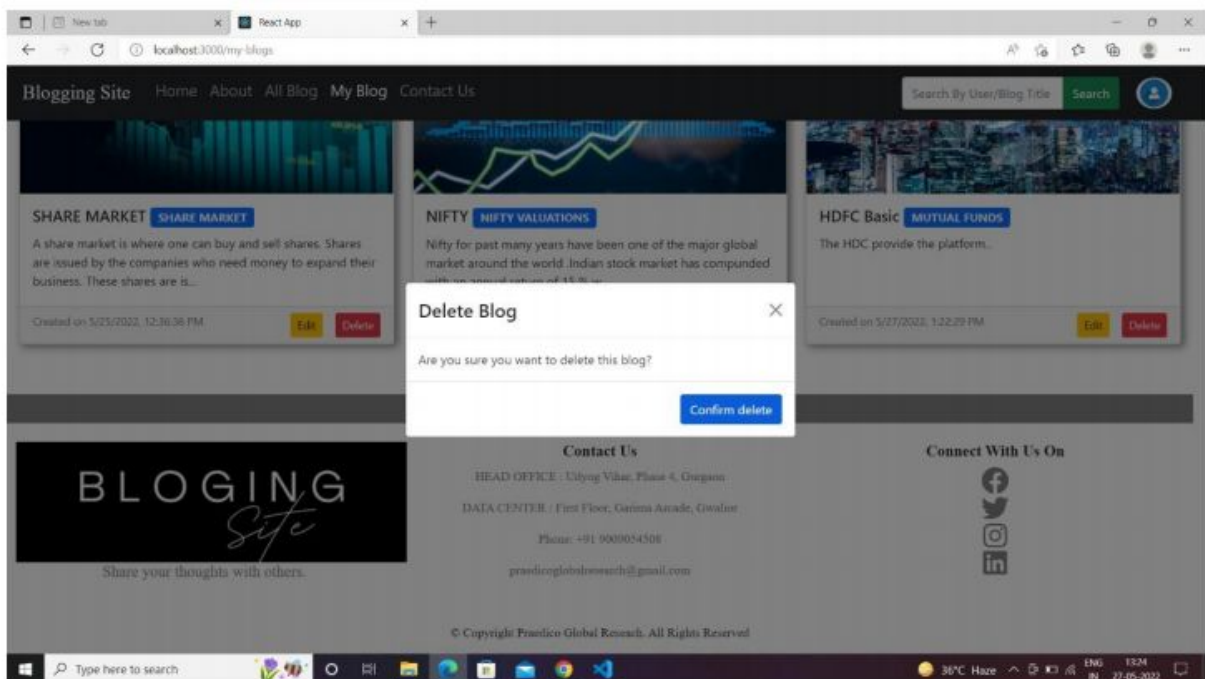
New tab
React App
localhost:3000/my-blogs

Blogging Site Home About All Blog My Blog Contact Us
Search By User/Blog Title Search

SHARE MARKET SHARE MARKET
A share market is where one can buy and sell shares. Shares are issued by the companies who need money to expand their business. These shares are is...
Created on 5/25/2022, 12:36:36 PM
Edit Delete

NIFTY NIFTY VALUATIONS
Nifty for past many years have been one of the major global market around the world .Indian stock market has compunded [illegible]

HDFC Basic MUTUAL FUNDS
The HDC provide the platform..
Created on 5/27/2022, 1:22:29 PM
Edit Delete

Delete Blog
Are you sure you want to delete this blog?
Confirm delete

BLOGING Site
Share your thoughts with others.

Contact Us
HEAD OFFICE : Udyog Vihar, Phase 4, Gurgaon
DATA CENTER : First Floor, Garima Arcade, Gwalior
Phone: +91 9000054508
praedicoglobalresearch@gmail.com

Connect With Us On

© Copyright Praedico Global Research. All Rights Reserved

Type here to search
36°C Haze ENG IN 13:24 27-05-2022